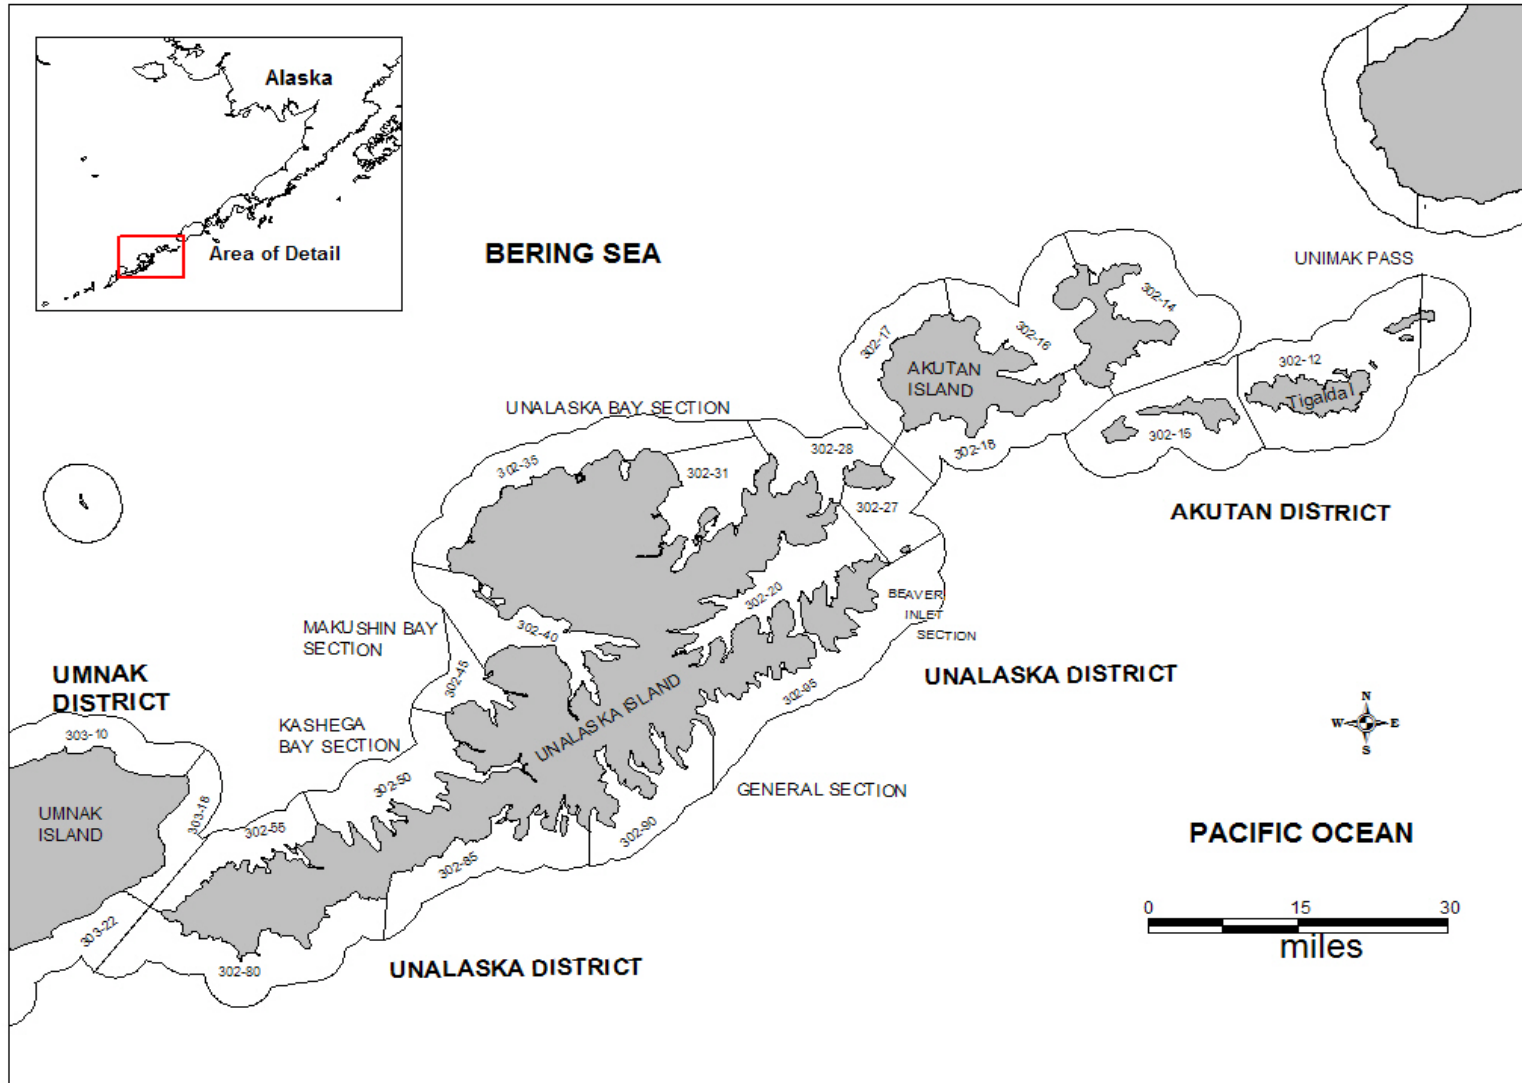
Alaska

Area of Detail

BERING SEA

UNIMAK PASS

302-14

302-16

302-17

AKUTAN ISLAND

302-12

Tigalda

302-15

302-18

UNALASKA BAY SECTION

302-35

302-31

302-28

302-27

AKUTAN DISTRICT

302-20

BEAVER INLET SECTION

302-40

MAKUSHIN BAY SECTION

302-45

UNALASKA ISLAND

302-95

UNALASKA DISTRICT

UMNAK DISTRICT

KASHEGA BAY SECTION

303-10

UMNAK ISLAND

303-16

302-55

302-50

GENERAL SECTION

302-90

302-85

303-22

302-80

UNALASKA DISTRICT

N
W E
S

PACIFIC OCEAN

0 15 30
miles